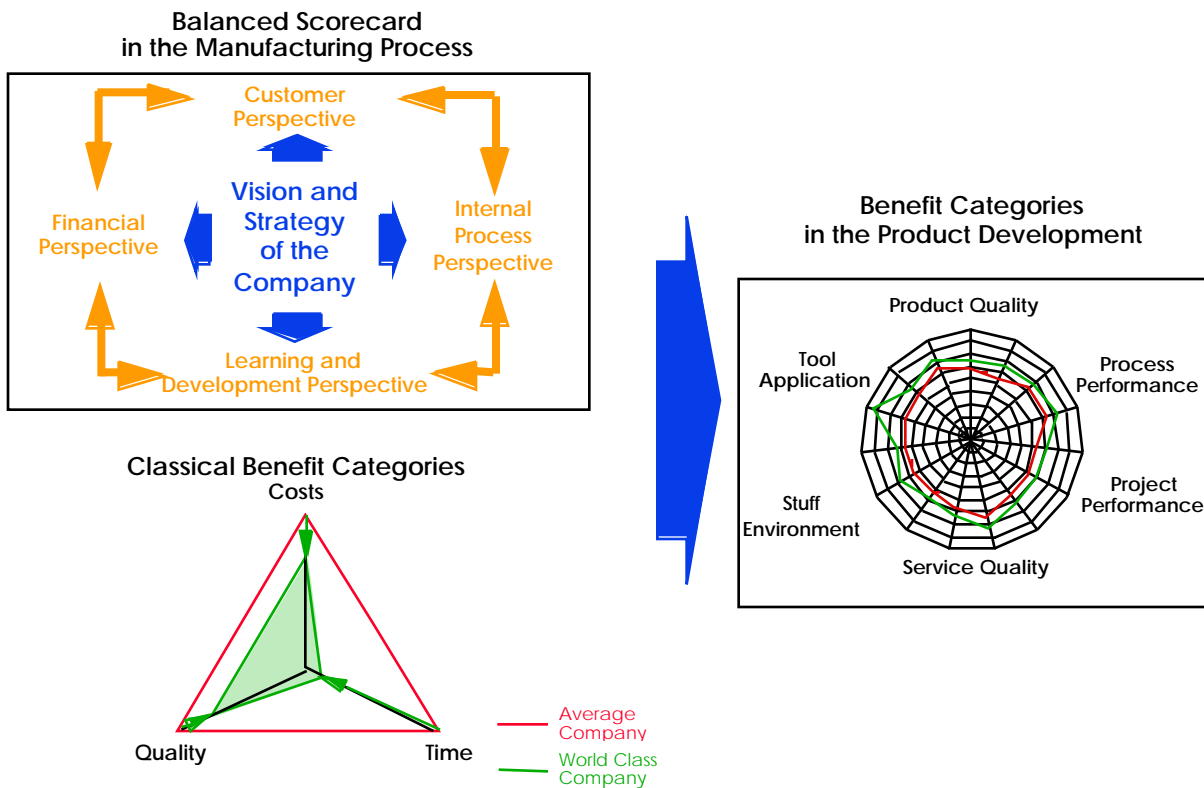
Balanced Scorecard
in the Manufacturing Process

Customer Perspective

Financial Perspective

Vision and Strategy of the Company

Internal Process Perspective

Learning and Development Perspective

Benefit Categories
in the Product Development

Product Quality

Tool Application

Process Performance

Project Performance

Stuff Environment

Service Quality

Classical Benefit Categories

Costs

Quality

Time

Average Company

World Class Company